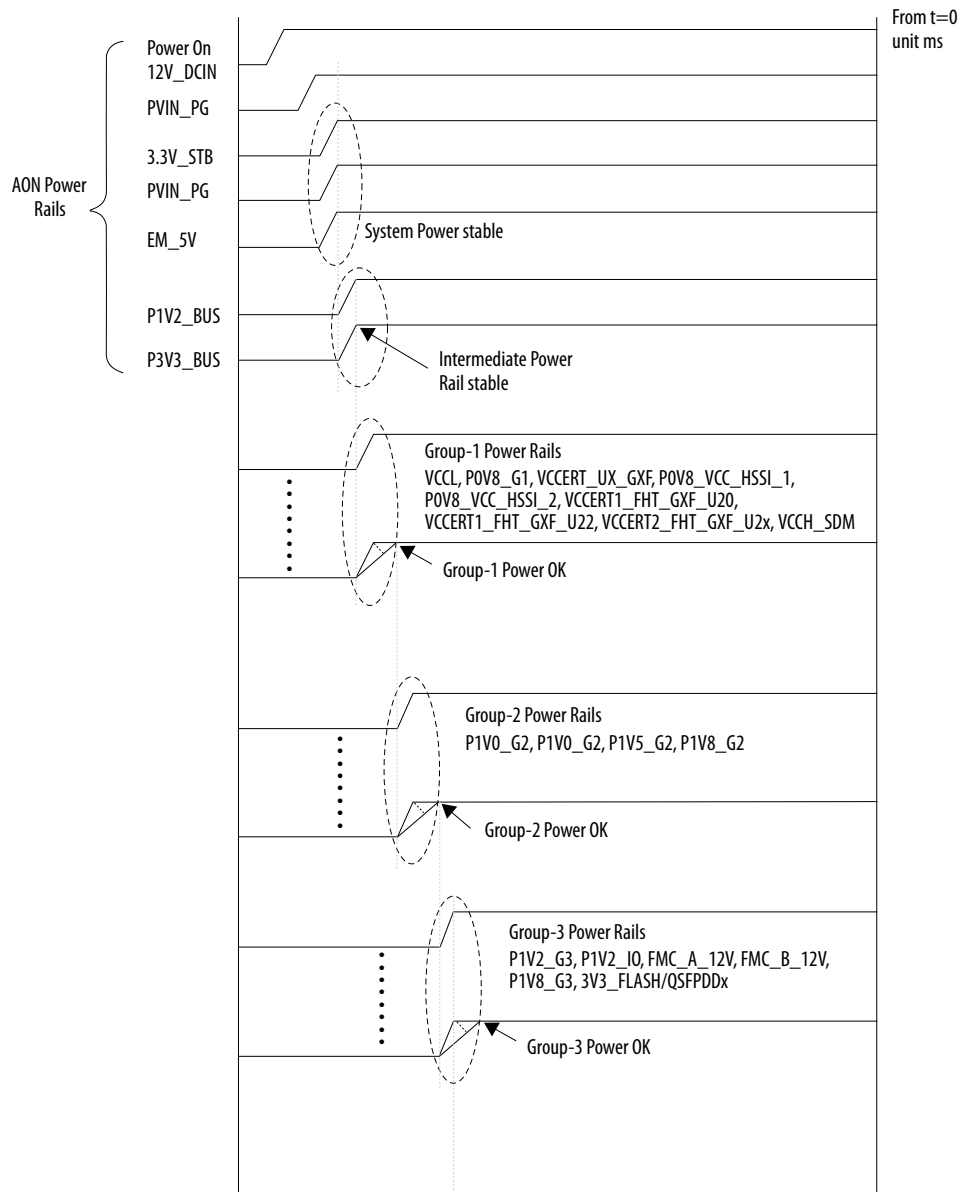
From t=0
unit ms

AON Power Rails

Power On
12V_DCIN

PVIN_PG

3.3V_STB

PVIN_PG

EM_5V

System Power stable

P1V2_BUS

P3V3_BUS

Intermediate Power Rail stable

Group-1 Power Rails
VCCL, P0V8_G1, VCCERT_UX_GXF, P0V8_VCC_HSSI_1, P0V8_VCC_HSSI_2, VCCERT1_FHT_GXF_U20, VCCERT1_FHT_GXF_U22, VCCERT2_FHT_GXF_U2x, VCCH_SDM

Group-1 Power OK

Group-2 Power Rails
P1V0_G2, P1V0_G2, P1V5_G2, P1V8_G2

Group-2 Power OK

Group-3 Power Rails
P1V2_G3, P1V2_IO, FMC_A_12V, FMC_B_12V, P1V8_G3, 3V3_FLASH/QSFPDDx

Group-3 Power OK